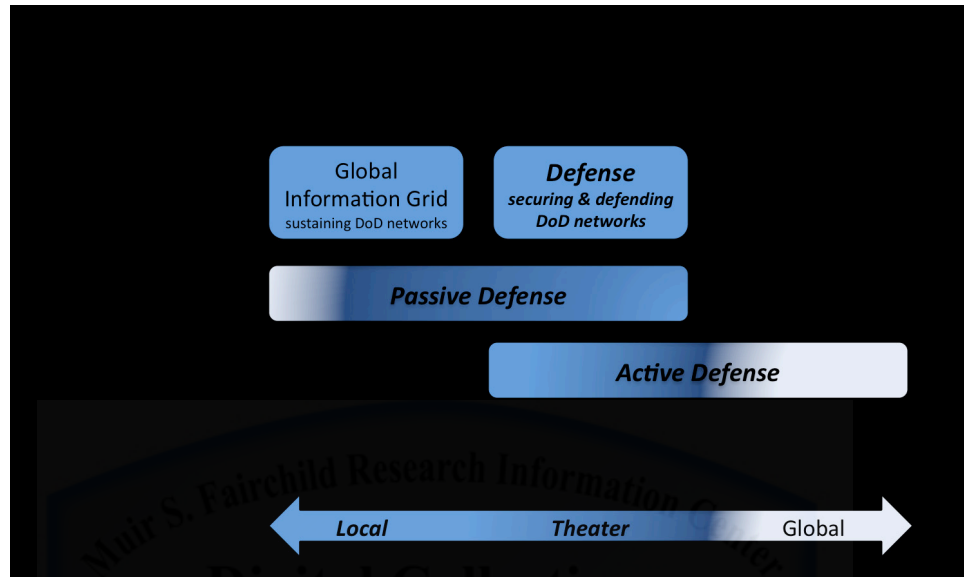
Global Information Grid
sustaining DoD networks

Defense
securing & defending DoD networks

Passive Defense

Active Defense

Muir S. Fairchild Research Information Center
Digital Collection

Local
Theater
Global